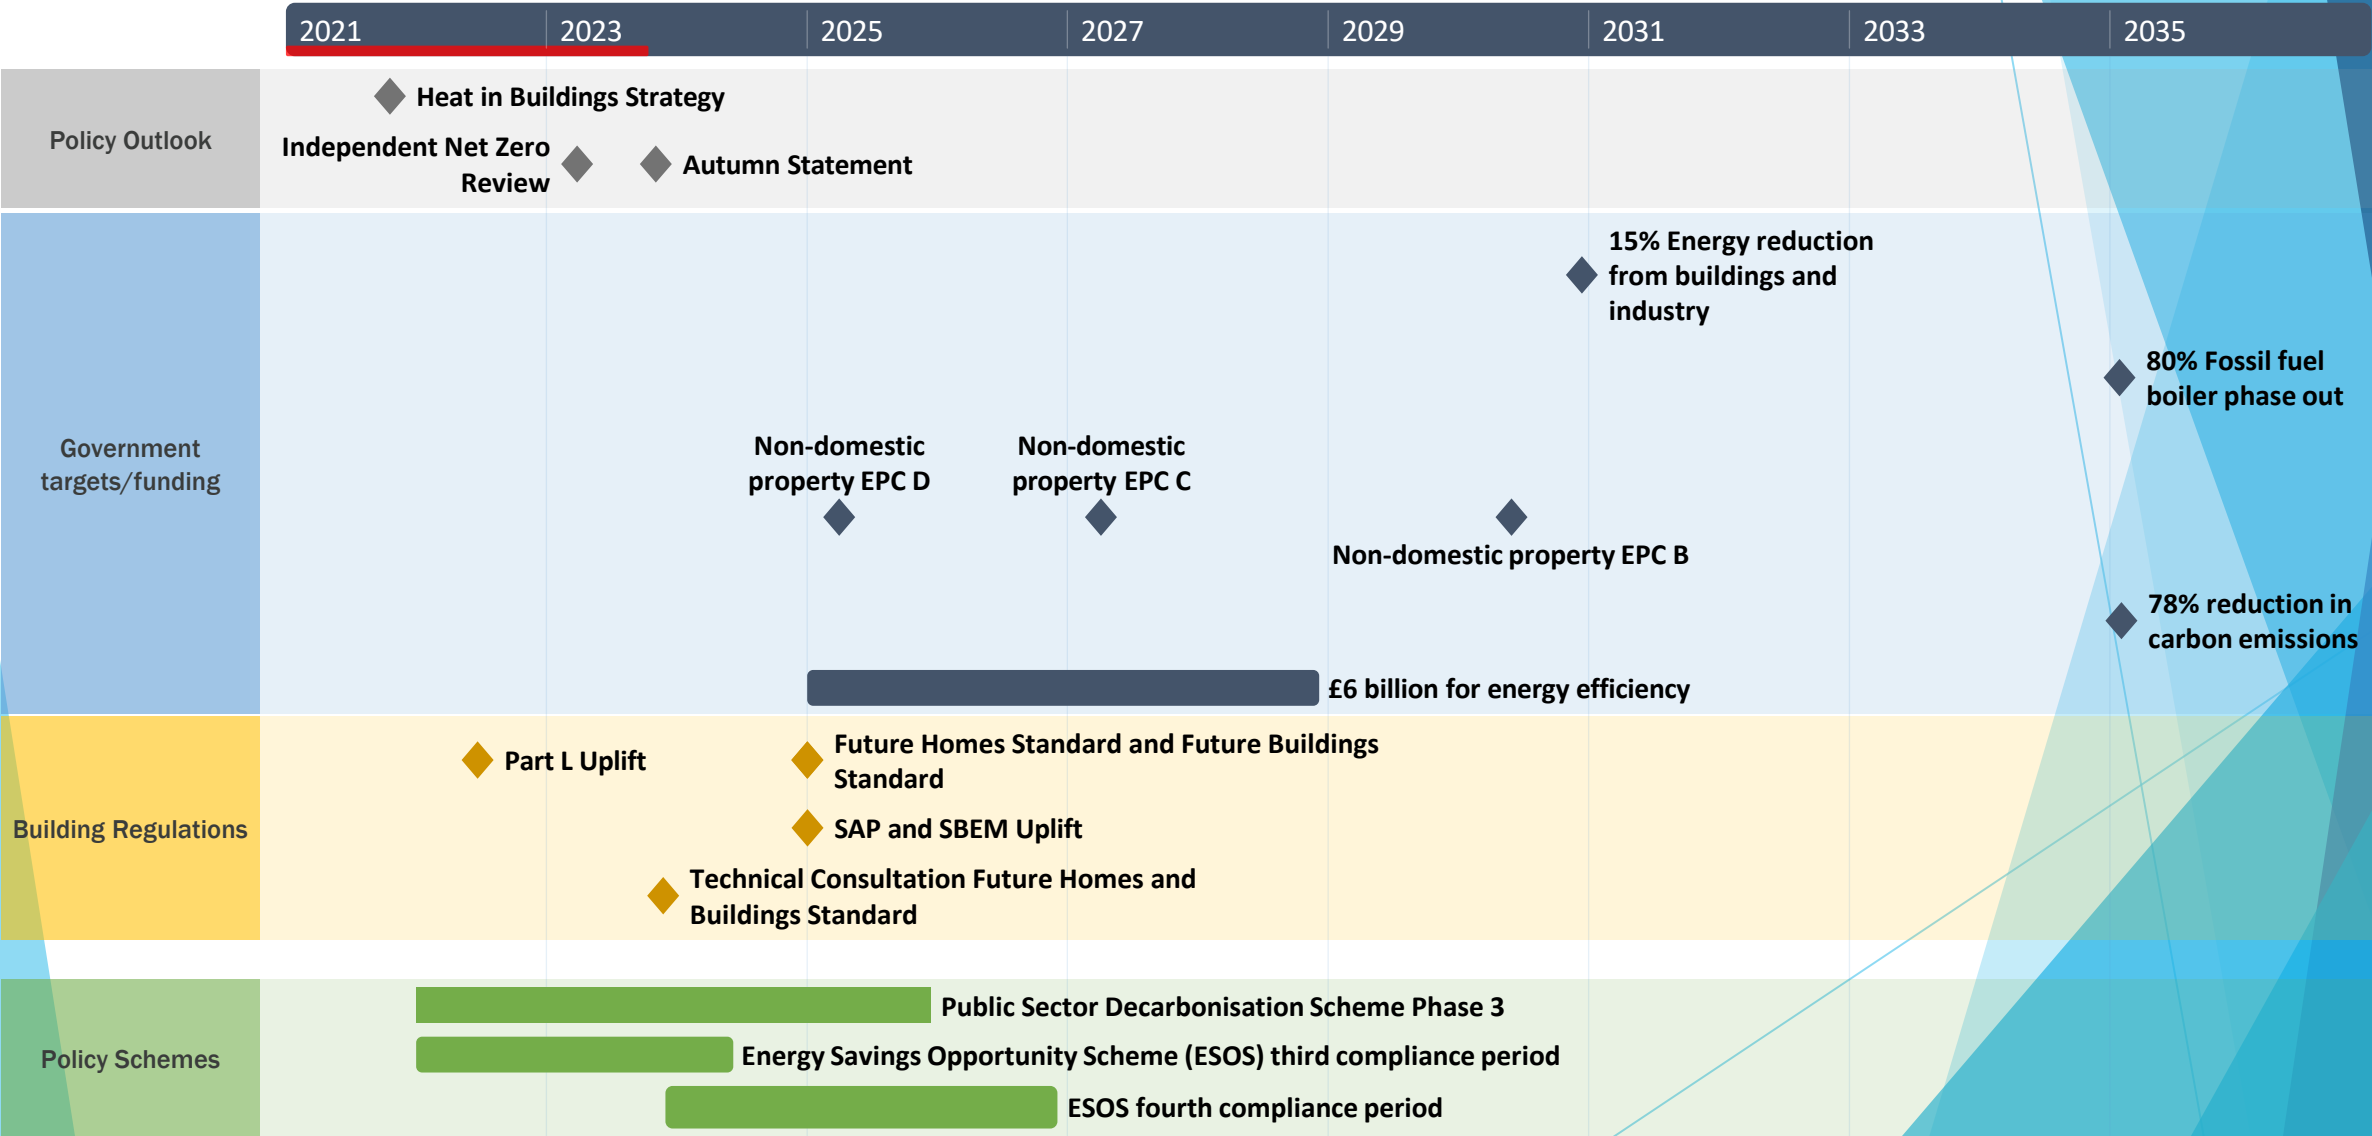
2021 2023 2025 2027 2029 2031 2033 2035

Policy Outlook

Heat in Buildings Strategy

Independent Net Zero Review

Autumn Statement

Government targets/funding

15% Energy reduction from buildings and industry

80% Fossil fuel boiler phase out

Non-domestic property EPC D

Non-domestic property EPC C

Non-domestic property EPC B

78% reduction in carbon emissions

£6 billion for energy efficiency

Building Regulations

Part L Uplift

Future Homes Standard and Future Buildings Standard

SAP and SBEM Uplift

Technical Consultation Future Homes and Buildings Standard

Policy Schemes

Public Sector Decarbonisation Scheme Phase 3

Energy Savings Opportunity Scheme (ESOS) third compliance period

ESOS fourth compliance period